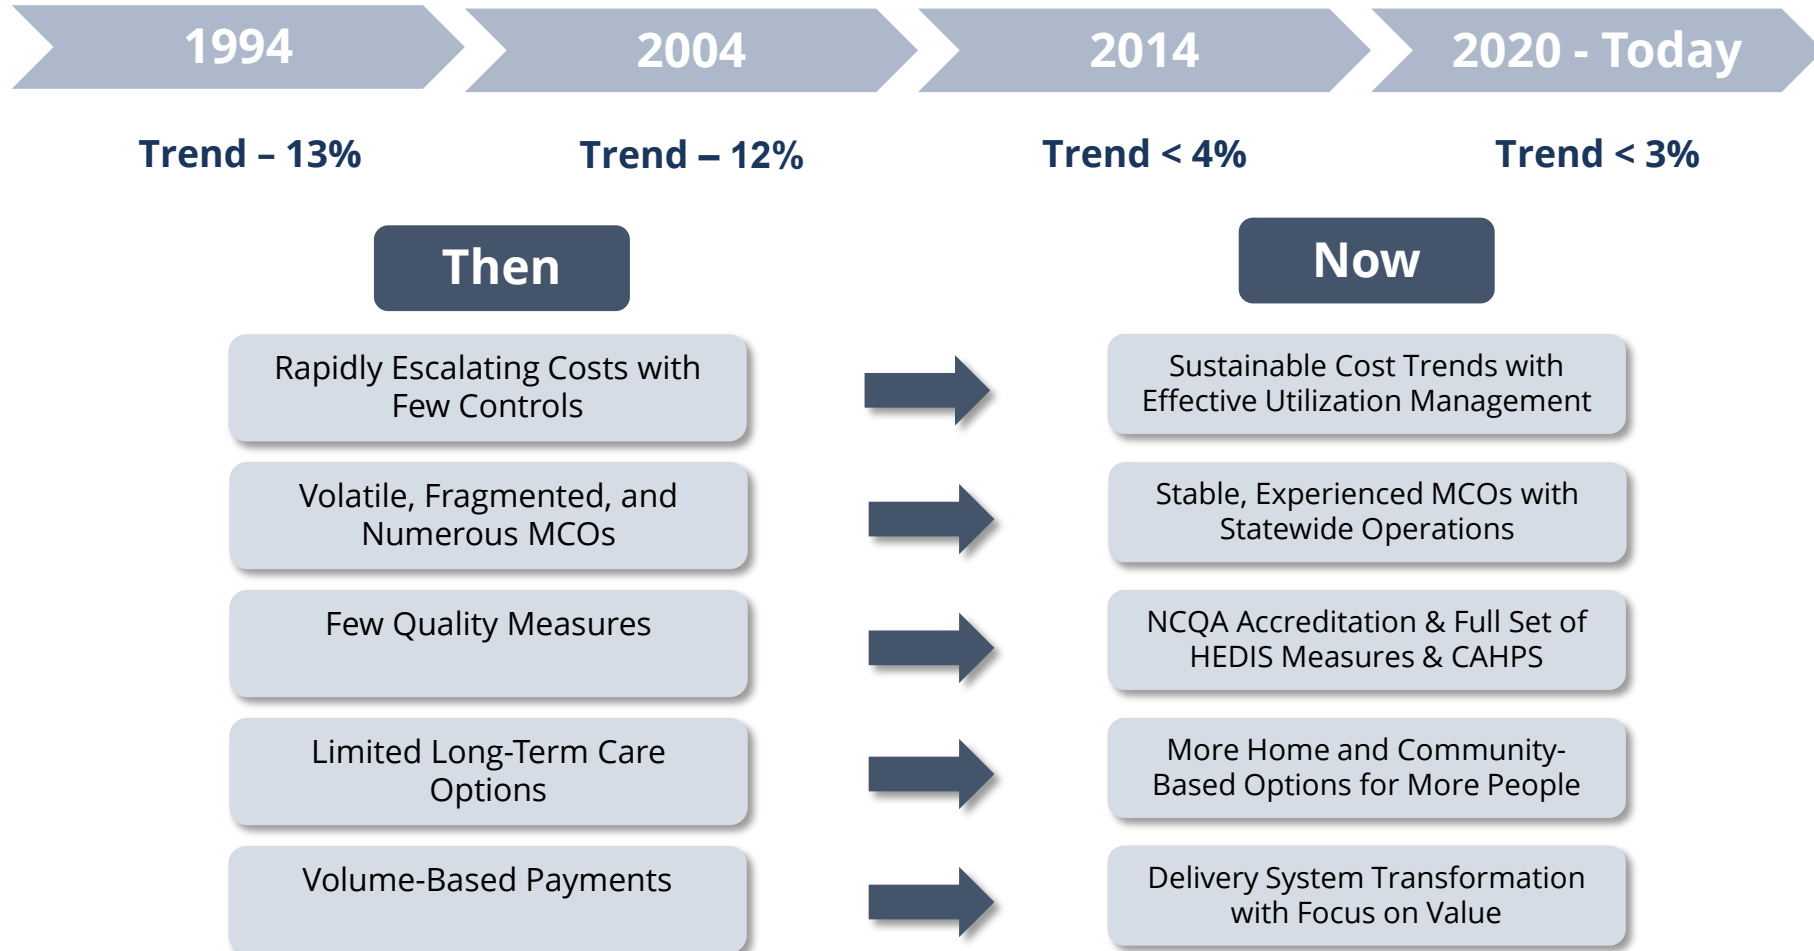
1994

2004

2014

2020 - Today

Trend – 13%

Trend – 12%

Trend < 4%

Trend < 3%

Then

Now

Rapidly Escalating Costs with Few Controls

Sustainable Cost Trends with Effective Utilization Management

Volatile, Fragmented, and Numerous MCOs

Stable, Experienced MCOs with Statewide Operations

Few Quality Measures

NCQA Accreditation & Full Set of HEDIS Measures & CAHPS

Limited Long-Term Care Options

More Home and Community-Based Options for More People

Volume-Based Payments

Delivery System Transformation with Focus on Value